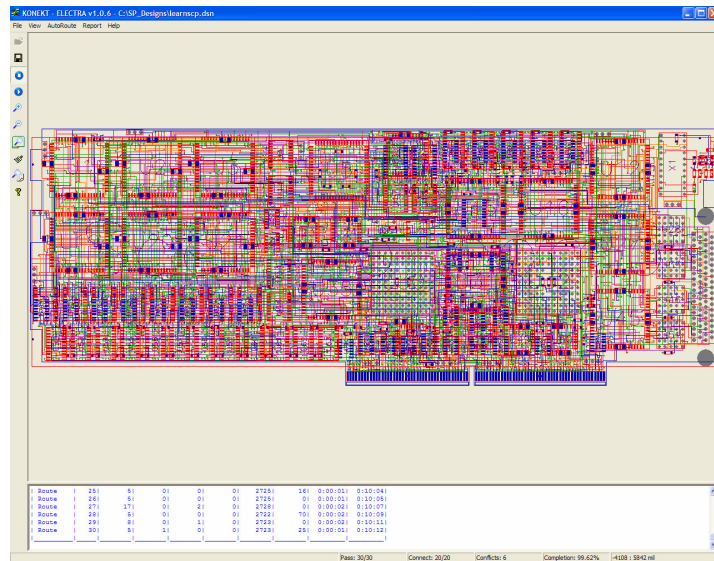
KONEKT - ELECTRA v1.0.6 - C:\SP_Designs\learnscp.dsn

File View AutoRoute Report Help

| Route | 25| 5| 0| 0| 0| 2725| 16| 0:00:01| 0:10:04|
| Route | 26| 5| 0| 0| 0| 2725| 0| 0:00:01| 0:10:05|
| Route | 27| 17| 0| 2| 0| 2728| 0| 0:00:02| 0:10:07|
| Route | 28| 5| 0| 0| 0| 2722| 70| 0:00:02| 0:10:09|
| Route | 29| 8| 0| 1| 0| 2723| 0| 0:00:02| 0:10:11|
| Route | 30| 8| 1| 0| 0| 2723| 0| 0:00:01| 0:10:12|

Pass: 30/30 Connect: 20/20 Conflicts: 6 Completion: 99.62% -4108 : 5842 mil